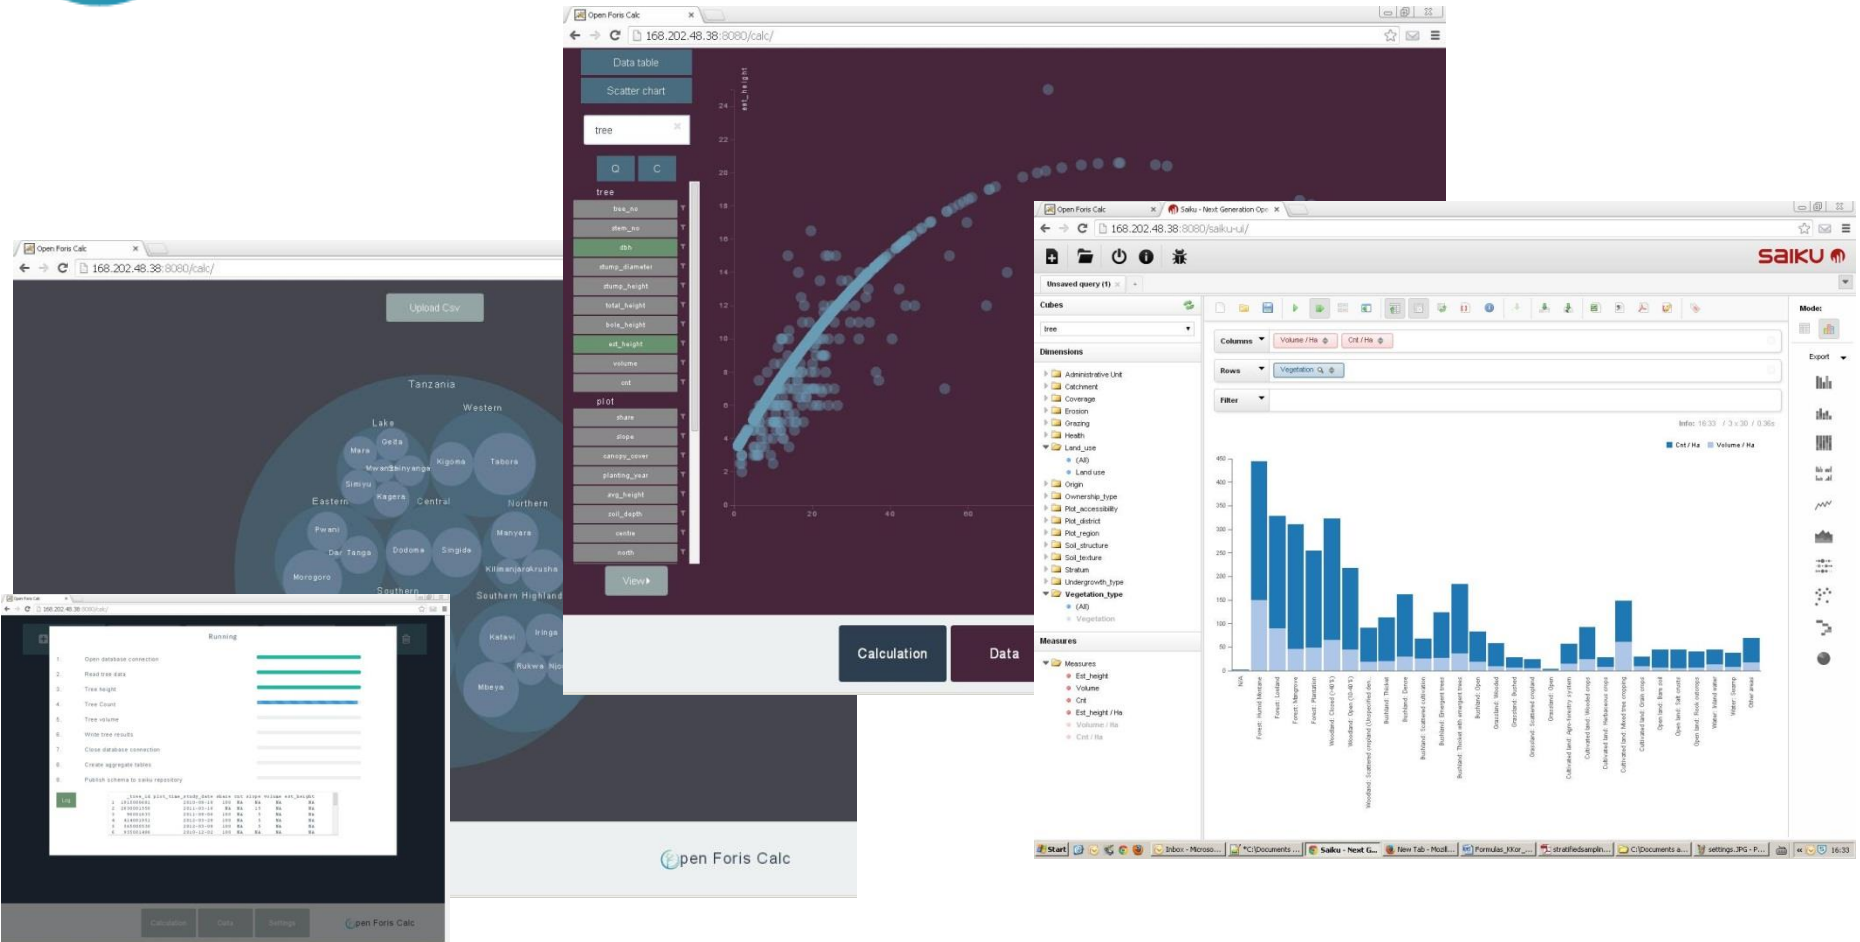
Open Foris Calc
168.202.48.38:8080/calc/
Data table
Scatter chart
tree
Q C
tree
tree_no
stem_no
dbh
stump_diameter
stump_height
total_height
bole_height
est_height
volume
cnt
plot
share
slope
canopy_cover
planting_year
avg_height
soil_depth
centre
north
View
est_height
24
22
20
18
16
14
12
10
8
6
4
2
0
0 20 40 60
Calculation
Data

Open Foris Calc
168.202.48.38:8080/calc/
Upload Csv
Tanzania
Western
Lake
Geita
Mara
Mwanza
Shinyanga
Kigoma
Tabora
Simiyu
Kagera
Eastern
Central
Northern
Pwani
Dar Tanga
Dodoma
Singida
Manyara
Kilimanjaro
Arusha
Morogoro
Southern
Southern Highland
Katavi
Iringa
Rukwa
Mbeya
Open Foris Calc

Open Foris Calc
168.202.48.38:8080/calc/
Running
1. Open database connection
2. Read tree data
3. Tree height
4. Tree Count
5. Tree volume
6. Write tree results
7. Close database connection
8. Create aggregate tables
9. Publish schema to saiku repository
Calculation Calc Settings
Open Foris Calc

Open Foris Calc
Saiku - Next Generation Ope
168.202.48.38:8080/saiku-ui/
saiku
Unsaved query (1)
Cubes
tree
Dimensions
Administrative Unit
Catchment
Coverage
Erosion
Grazing
Health
Land_use
(All)
Land use
Origin
Ownership_type
Plot_accessibility
Plot_district
Plot_region
Soil_structure
Soil_texture
Stratum
Undergrowth_type
Vegetation_type
(All)
Vegetation
Measures
Measures
Est_height
Volume
Cnt
Est_height / Ha
Volume / Ha
Cnt / Ha
Columns
Volume / Ha
Cnt / Ha
Rows
Vegetation
Filter
Info: 16:33 / 3 x 30 / 0.36s
Cnt / Ha
Volume / Ha
450
400
350
300
250
200
150
100
50
0
Mode:
Export
Start
Inbox - Microso...
*C:\Documents ...
Saiku - Next G...
New Tab - Mozill...
Formulas_KKor_...
stratifiedsamplin...
C:\Documents a...
settings.JPG - P...
16:33